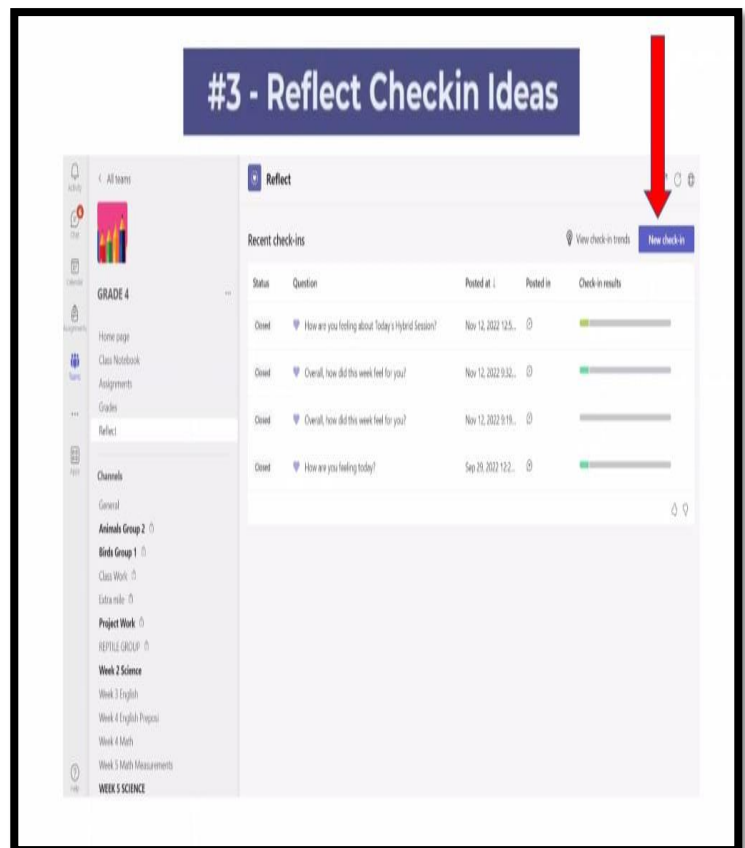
#3 - Reflect Checkin Ideas

Activity
Chat
Calendar
Assignments
Teams
...
Apps
Help

< All teams

GRADE 4 ...

Home page
Class Notebook
Assignments
Grades
Reflect

Channels

General
Animals Group 2
Birds Group 1
Class Work
Extra mile
Project Work
REPTILE GROUP
Week 2 Science
Week 3 English
Week 4 English Preposi
Week 4 Math
Week 5 Math Measurements
WEEK 5 SCIENCE

Reflect

Recent check-ins

View check-in trends

New check-in

| Status | Question | Posted at ↓ | Posted in | Check-in results |
|---|---|---|---|---|
| Closed | How are you feeling about Today's Hybrid Session? | Nov 12, 2022 12:5... | | |
| Closed | Overall, how did this week feel for you? | Nov 12, 2022 9:32... | | |
| Closed | Overall, how did this week feel for you? | Nov 12, 2022 9:19... | | |
| Closed | How are you feeling today? | Sep 29, 2022 12:2... | | |